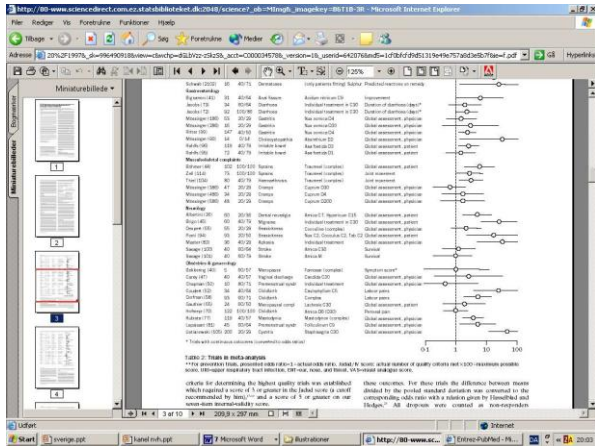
http://80-www.sciencedirect.com.statsbiblioteket.dk:2048/science?_ob=MImg&_imagekey=B6T1B-3R - Microsoft Internet Explorer

Filer Rediger Vis Foretrukne Funktioner Hjælp

Tilbage Søg Foretrukne Medier

Adresse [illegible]20%2F19976_sk=996490918&view=c&wchp=dGLbVzz-zSkzk&_acct=C000034578&_version=1&_userid=642876&md5=1cf0bfcfd9d5131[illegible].pdf Gå Hyperlinks

125%

Miniaturebilleder

Bogmærker

Miniaturebilleder

1

2

3

Gastroenterology
Musculoskeletal complaints
Neurology
Obstetrics & gynaecology

* Trials with continuous outcomes (converted to odds ratios)

0·1 1 10 100

Table 2: Trials in meta-analysis

criteria for determining the highest quality trials was established which required a score of 3 or greater in the Jadad score (a cutoff recommended by him),$^{16}$ and a score of 5 or greater on our seven-item internal-validity score.

these outcomes. For these trials the difference between means divided by the pooled standard deviation was converted to the corresponding odds ratio with a solution given by Hasselblad and Hedges.$^{17}$ All drop-outs were counted as non-responders

3 af 10 209,9 x 297 mm

Udført Internet

Start sverige.ppt hanel mm.ppt 7 Microsoft Word Illustrationer http://80-www.sc... Entrez-PubMed - Mi... DA 20:03